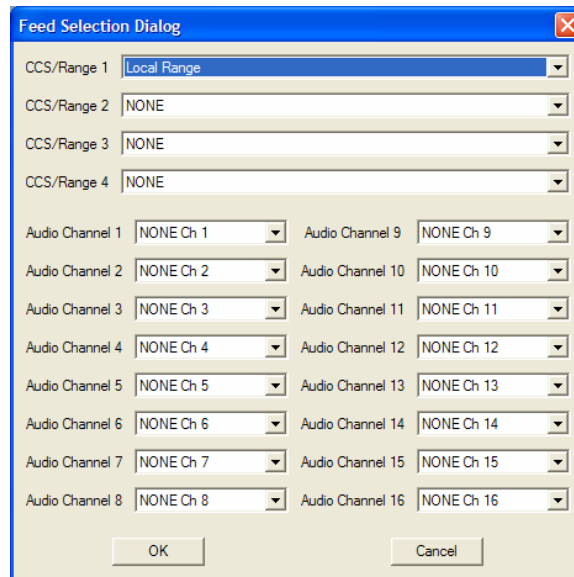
Feed Selection Dialog

CCS/Range 1 Local Range
CCS/Range 2 NONE
CCS/Range 3 NONE
CCS/Range 4 NONE

Audio Channel 1 NONE Ch 1
Audio Channel 2 NONE Ch 2
Audio Channel 3 NONE Ch 3
Audio Channel 4 NONE Ch 4
Audio Channel 5 NONE Ch 5
Audio Channel 6 NONE Ch 6
Audio Channel 7 NONE Ch 7
Audio Channel 8 NONE Ch 8

Audio Channel 9 NONE Ch 9
Audio Channel 10 NONE Ch 10
Audio Channel 11 NONE Ch 11
Audio Channel 12 NONE Ch 12
Audio Channel 13 NONE Ch 13
Audio Channel 14 NONE Ch 14
Audio Channel 15 NONE Ch 15
Audio Channel 16 NONE Ch 16

OK
Cancel